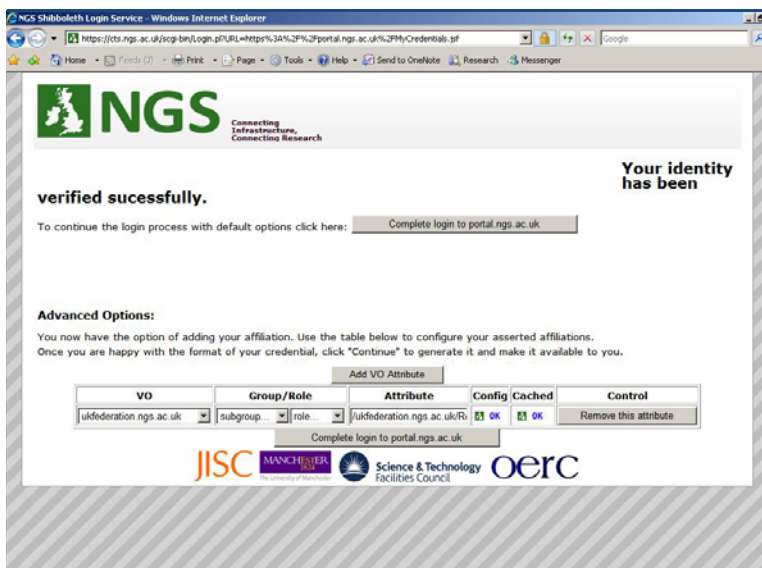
NGS Shibboleth Login Service - Windows Internet Explorer

https://cts.ngs.ac.uk/scgi-bin/Login.pl?URL=https%3A%2F%2Fportal.ngs.ac.uk%2FMyCredentials.jsf

Google

Home · Feeds (J) · Print · Page · Tools · Help · Send to OneNote · Research · Messenger

NGS Connecting Infrastructure, Connecting Research

Your identity has been

verified sucessfully.

To continue the login process with default options click here: Complete login to portal.ngs.ac.uk

Advanced Options:

You now have the option of adding your affiliation. Use the table below to configure your asserted affiliations. Once you are happy with the format of your credential, click "Continue" to generate it and make it available to you.

Add VO Attribute

| VO | Group/Role | | Attribute | Config | Cached | Control |
|---|---|---|---|---|---|---|
| ukfederation.ngs.ac.uk | subgroup... | role... | /ukfederation.ngs.ac.uk/Ro | OK | OK | Remove this attribute |

Complete login to portal.ngs.ac.uk

JISC MANCHESTER 1824 The University of Manchester Science & Technology Facilities Council OeRC